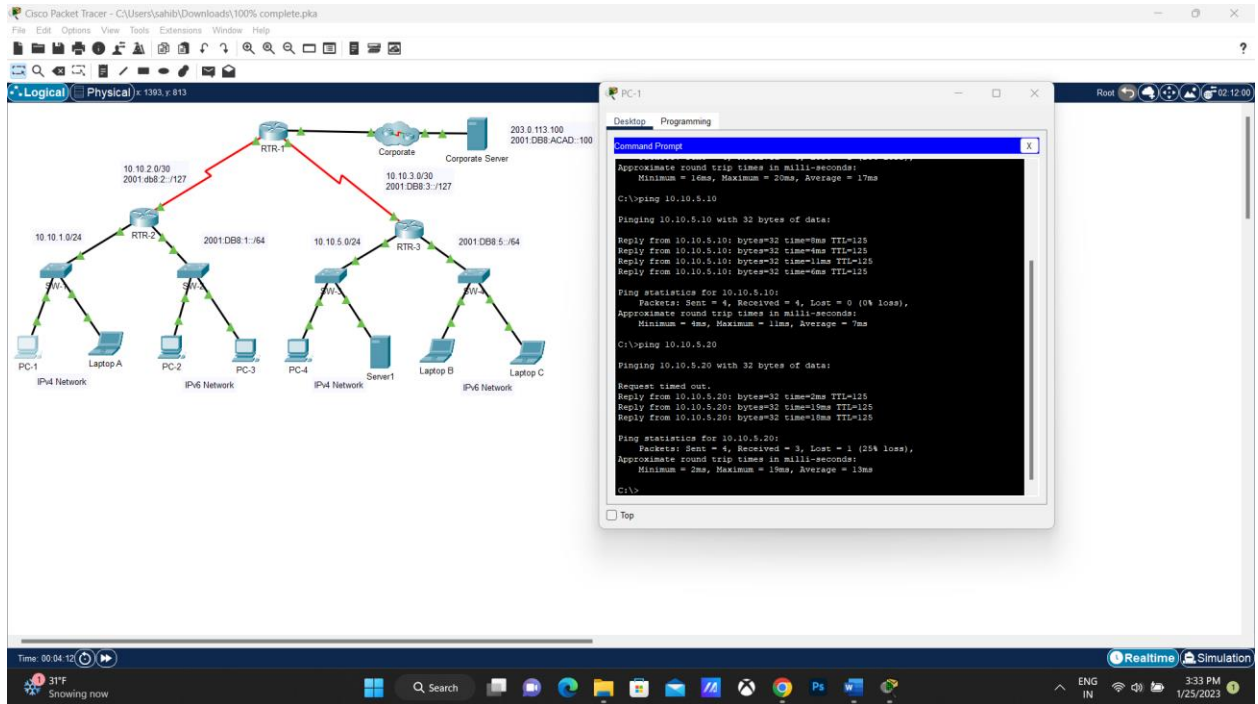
Cisco Packet Tracer - C:\Users\sahib\Downloads\100% complete.pka
File Edit Options View Tools Extensions Window Help

Logical Physical x: 1393, y: 813

Root 02:12:00

RTR-1
Corporate
Corporate Server
203.0.113.100
2001:DB8:ACAD::100
10.10.2.0/30
2001:db8:2::/127
10.10.3.0/30
2001:DB8:3::/127
RTR-2
RTR-3
10.10.1.0/24
2001:DB8:1::/64
10.10.5.0/24
2001:DB8:5::/64
SW-1
SW-2
SW-3
SW-4
PC-1
Laptop A
PC-2
PC-3
PC-4
Server1
Laptop B
Laptop C
IPv4 Network
IPv6 Network
IPv4 Network
IPv6 Network

PC-1
Desktop Programming
Command Prompt X

Approximate round trip times in milli-seconds:
Minimum = 16ms, Maximum = 20ms, Average = 17ms

C:\>ping 10.10.5.10

Pinging 10.10.5.10 with 32 bytes of data:

Reply from 10.10.5.10: bytes=32 time=8ms TTL=125
Reply from 10.10.5.10: bytes=32 time=4ms TTL=125
Reply from 10.10.5.10: bytes=32 time=11ms TTL=125
Reply from 10.10.5.10: bytes=32 time=6ms TTL=125

Ping statistics for 10.10.5.10:
Packets: Sent = 4, Received = 4, Lost = 0 (0% loss),
Approximate round trip times in milli-seconds:
Minimum = 4ms, Maximum = 11ms, Average = 7ms

C:\>ping 10.10.5.20

Pinging 10.10.5.20 with 32 bytes of data:

Request timed out.
Reply from 10.10.5.20: bytes=32 time=2ms TTL=125
Reply from 10.10.5.20: bytes=32 time=19ms TTL=125
Reply from 10.10.5.20: bytes=32 time=18ms TTL=125

Ping statistics for 10.10.5.20:
Packets: Sent = 4, Received = 3, Lost = 1 (25% loss),
Approximate round trip times in milli-seconds:
Minimum = 2ms, Maximum = 19ms, Average = 13ms

C:\>

Top

Time: 00:04:12
Realtime Simulation

31°F
Snowing now
Search
ENG IN
3:33 PM
1/25/2023